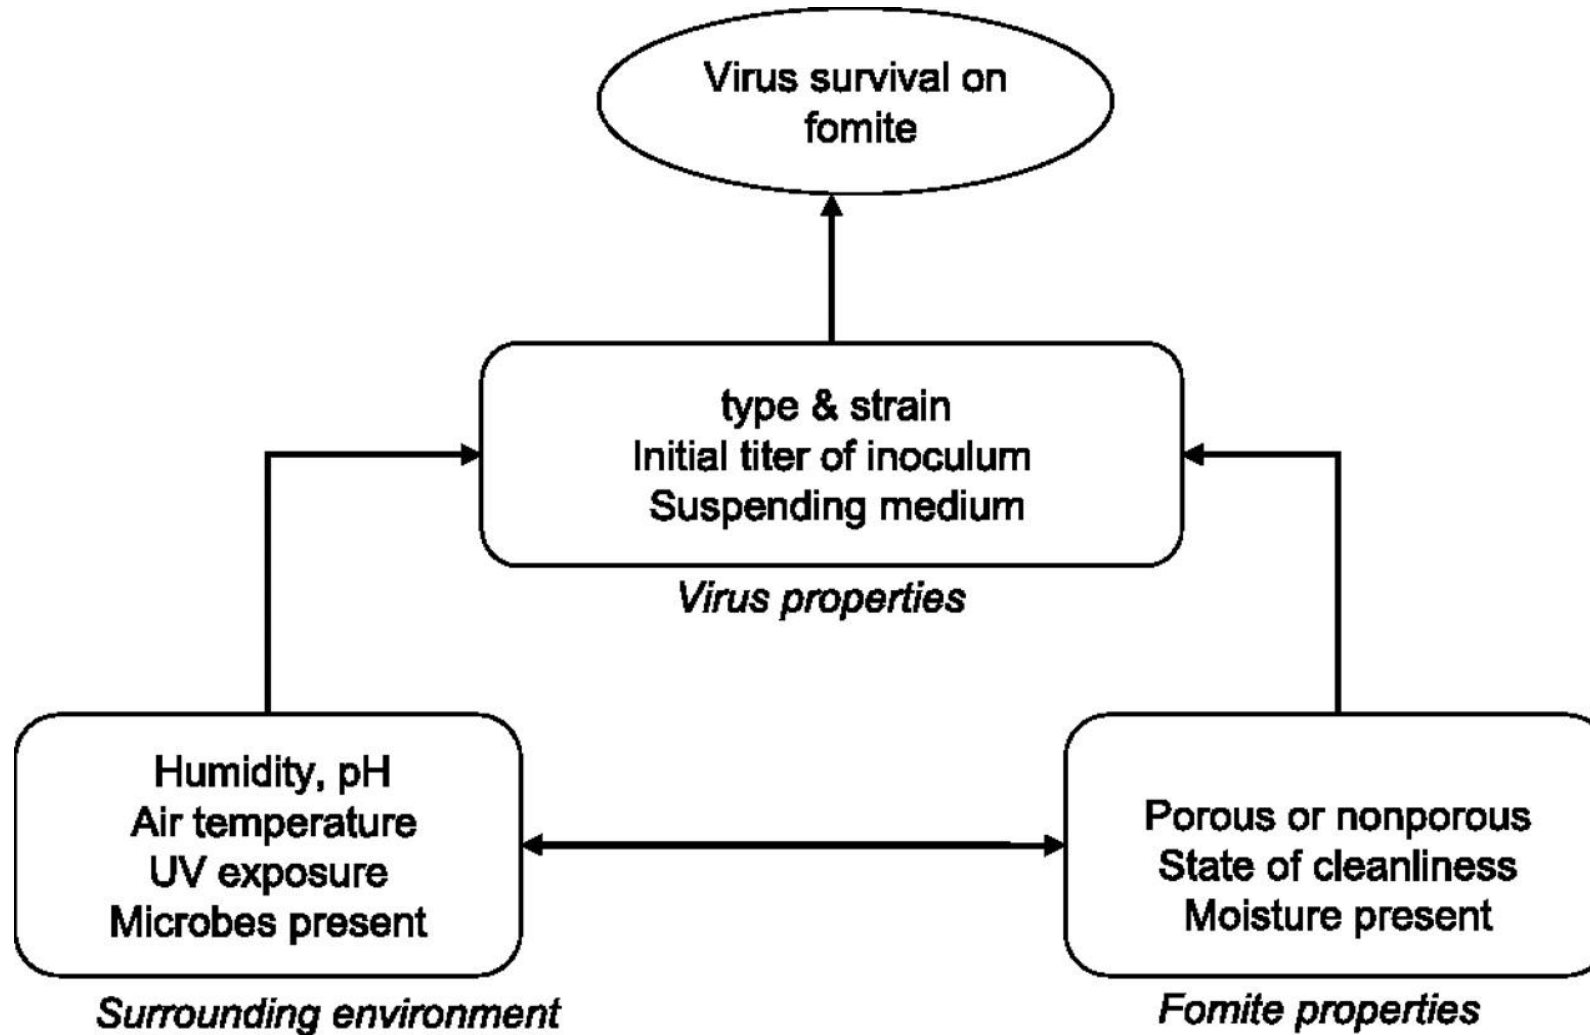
Virus survival on fomite

type & strain
Initial titer of inoculum
Suspending medium

Virus properties

Humidity, pH
Air temperature
UV exposure
Microbes present

Surrounding environment

Porous or nonporous
State of cleanliness
Moisture present

Fomite properties